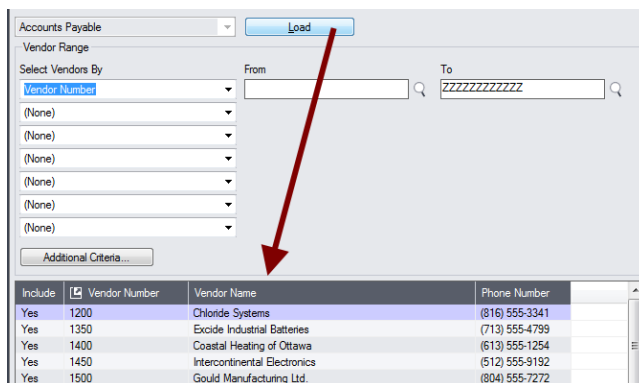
Accounts Payable

Load

Vendor Range

Select Vendors By

From

To

Vendor Number

ZZZZZZZZZZZZ

(None)

(None)

(None)

(None)

(None)

(None)

(None)

Additional Criteria...

| Include | Vendor Number | Vendor Name | Phone Number |
|---|---|---|---|
| Yes | 1200 | Chloride Systems | (816) 555-3341 |
| Yes | 1350 | Excide Industrial Batteries | (713) 555-4799 |
| Yes | 1400 | Coastal Heating of Ottawa | (613) 555-1254 |
| Yes | 1450 | Intercontinental Electronics | (512) 555-9192 |
| Yes | 1500 | Gould Manufacturing Ltd. | (804) 555-7272 |